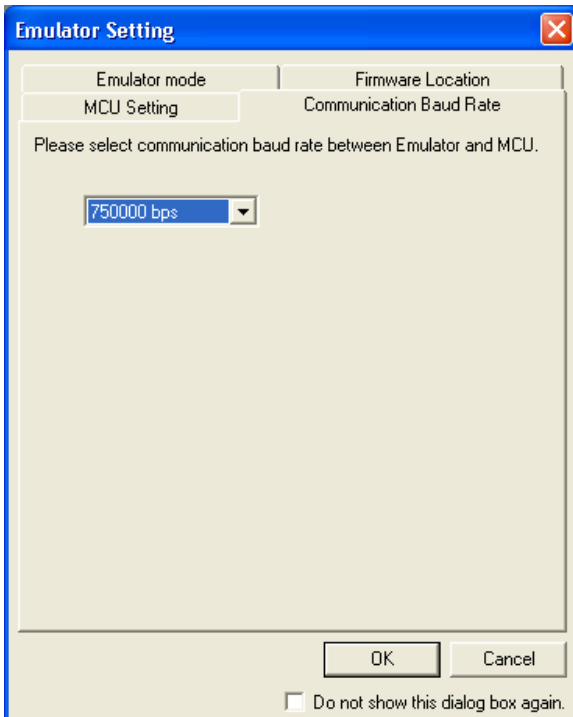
Emulator Setting

Emulator mode

Firmware Location

MCU Setting

Communication Baud Rate

Please select communication baud rate between Emulator and MCU.

750000 bps

OK

Cancel

Do not show this dialog box again.